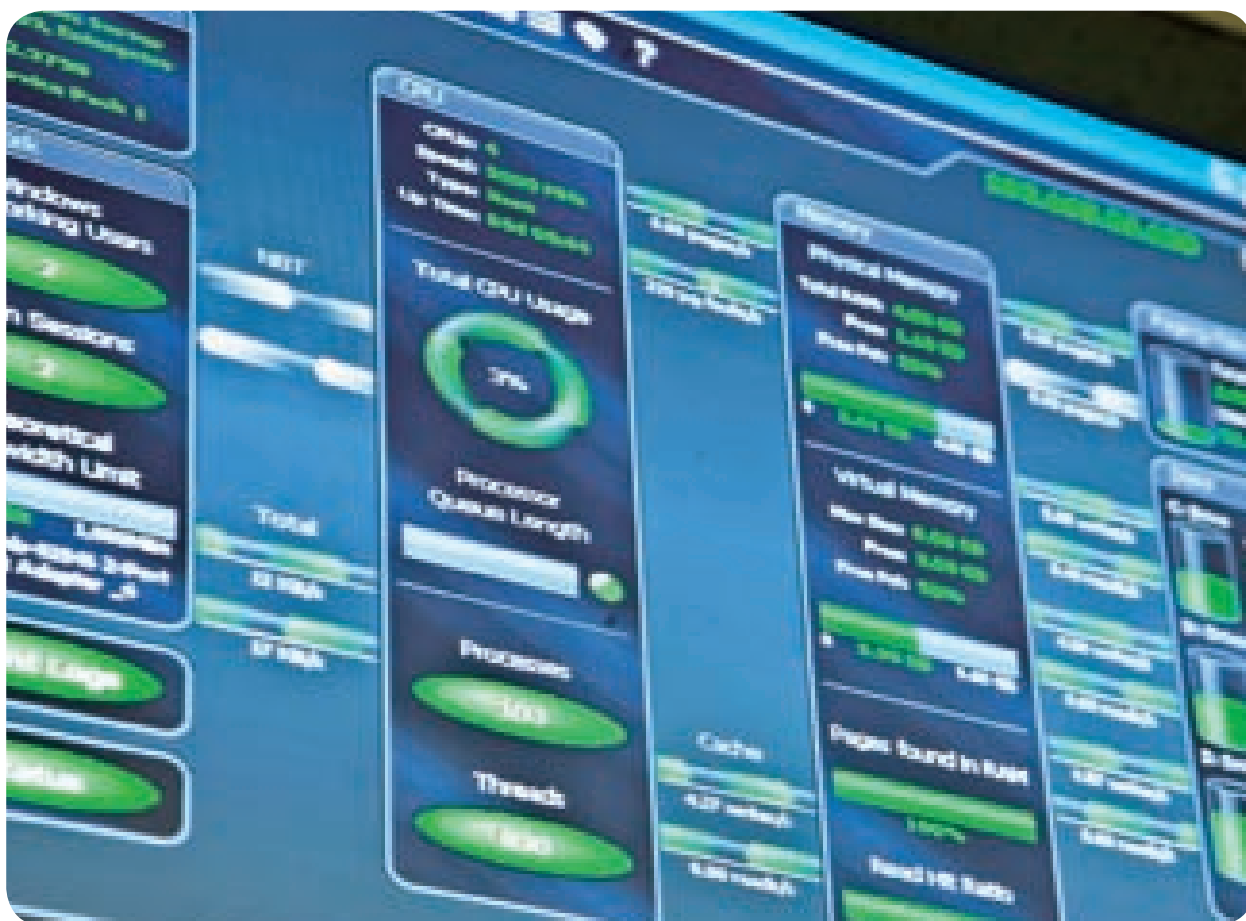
Windows
Existing Users
Sessions
Theoretical
Bandwidth Limit
Adapter
NET
Total
CPU
CPUs:
Speed:
Type:
Up Time:
Total CPU Usage
5%
Processor
Queue Length
Processes
Threads
Cache
Memory
Physical Memory
Total RAM:
Free:
Virtual Memory
Max Size:
Free:
Pages found in RAM
Read Hit Ratio